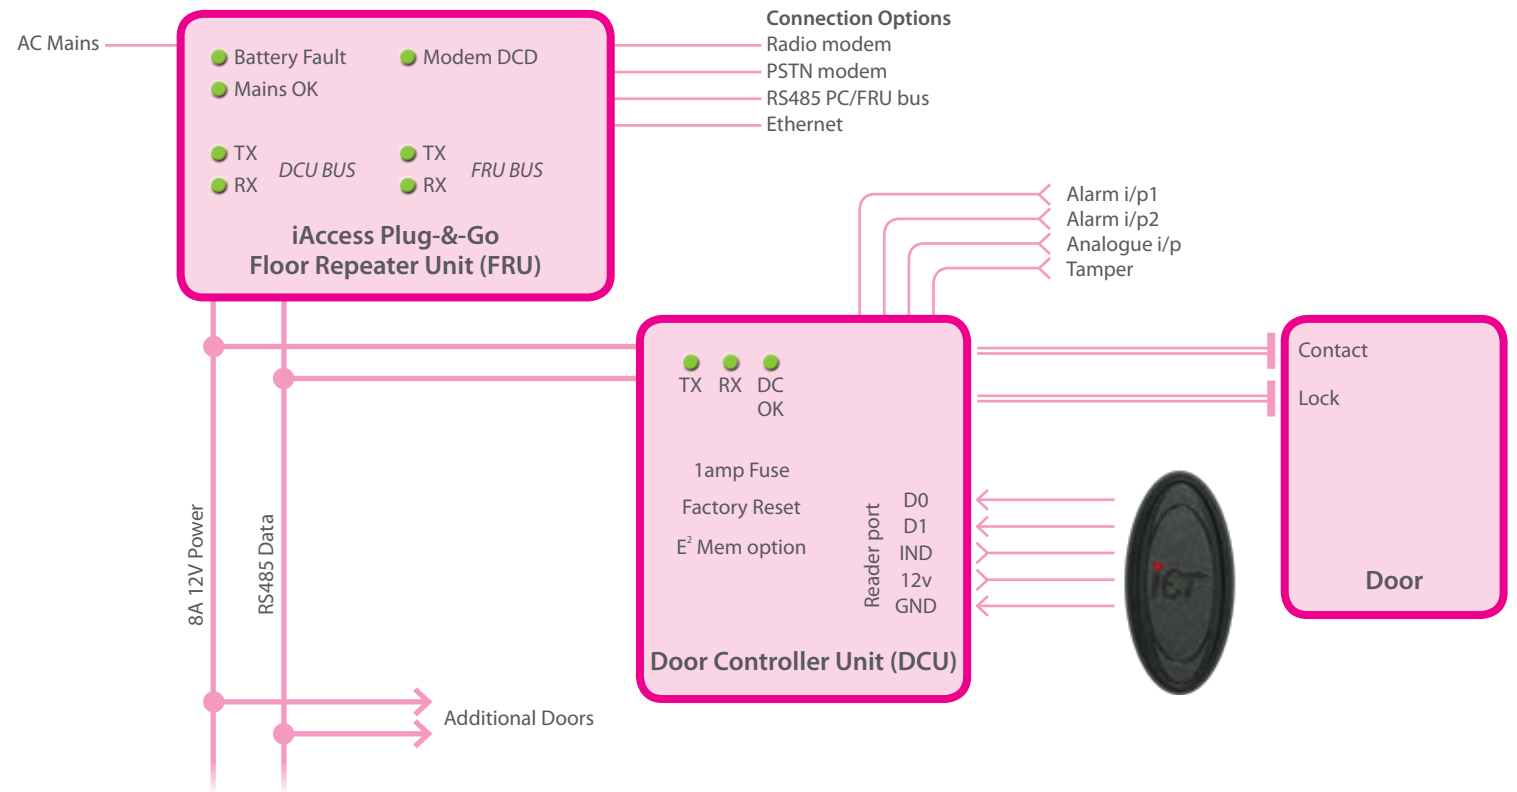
AC Mains

Battery Fault
Mains OK
Modem DCD

TX
RX
DCU BUS
TX
RX
FRU BUS

iAccess Plug-&-Go
Floor Repeater Unit (FRU)

Connection Options
Radio modem
PSTN modem
RS485 PC/FRU bus
Ethernet

Alarm i/p1
Alarm i/p2
Analogue i/p
Tamper

TX RX DC OK

1amp Fuse
Factory Reset
$E^2$ Mem option

Reader port
D0
D1
IND
12v
GND

Door Controller Unit (DCU)

Contact
Lock

Door

ICT

8A 12V Power
RS485 Data

Additional Doors